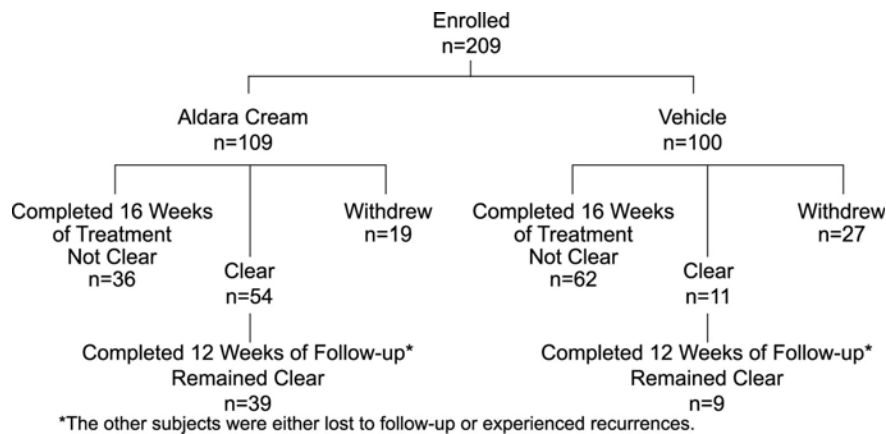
Enrolled
n=209

Aldara Cream
n=109

Completed 16 Weeks of Treatment Not Clear
n=36

Clear
n=54

Withdrew
n=19

Completed 12 Weeks of Follow-up* Remained Clear
n=39

Vehicle
n=100

Completed 16 Weeks of Treatment Not Clear
n=62

Clear
n=11

Withdrew
n=27

Completed 12 Weeks of Follow-up* Remained Clear
n=9

*The other subjects were either lost to follow-up or experienced recurrences.